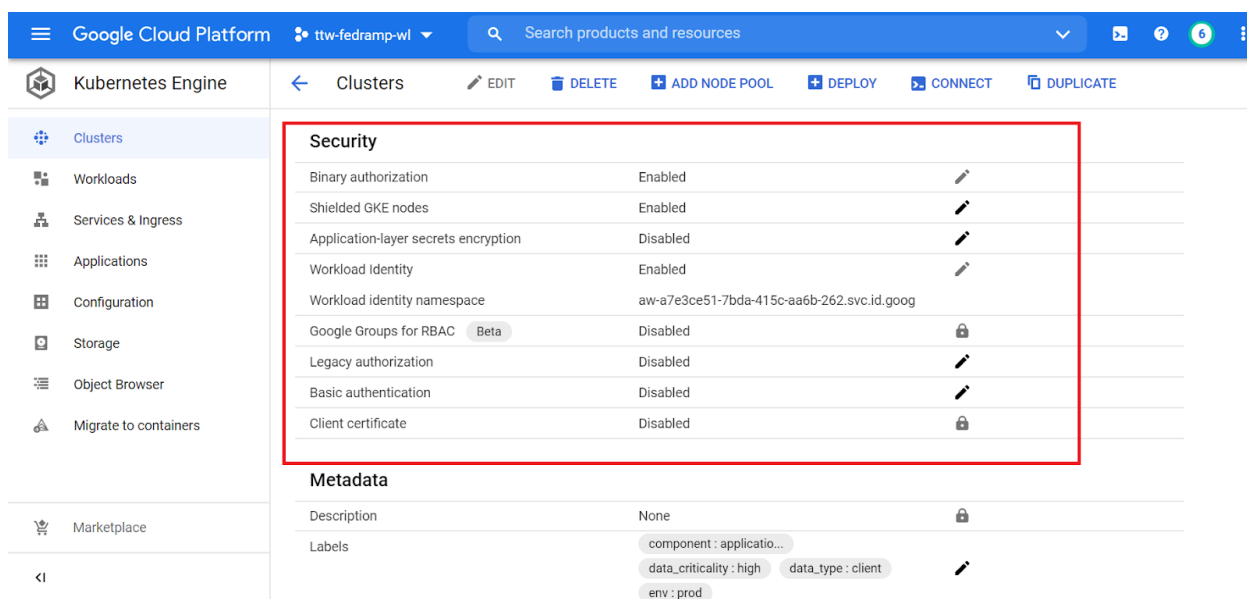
Google Cloud Platform ttw-fedramp-wl Search products and resources 6

Kubernetes Engine

Clusters EDIT DELETE ADD NODE POOL DEPLOY CONNECT DUPLICATE

Clusters
Workloads
Services & Ingress
Applications
Configuration
Storage
Object Browser
Migrate to containers

Marketplace

<I

Security

| | |
|---|---|
| Binary authorization | Enabled |
| Shielded GKE nodes | Enabled |
| Application-layer secrets encryption | Disabled |
| Workload Identity | Enabled |
| Workload identity namespace | aw-a7e3ce51-7bda-415c-aa6b-262.svc.id.goog |
| Google Groups for RBAC Beta | Disabled |
| Legacy authorization | Disabled |
| Basic authentication | Disabled |
| Client certificate | Disabled |

Metadata

| | |
|---|---|
| Description | None |
| Labels | component : applicatio... data_criticality : high data_type : client env : prod |